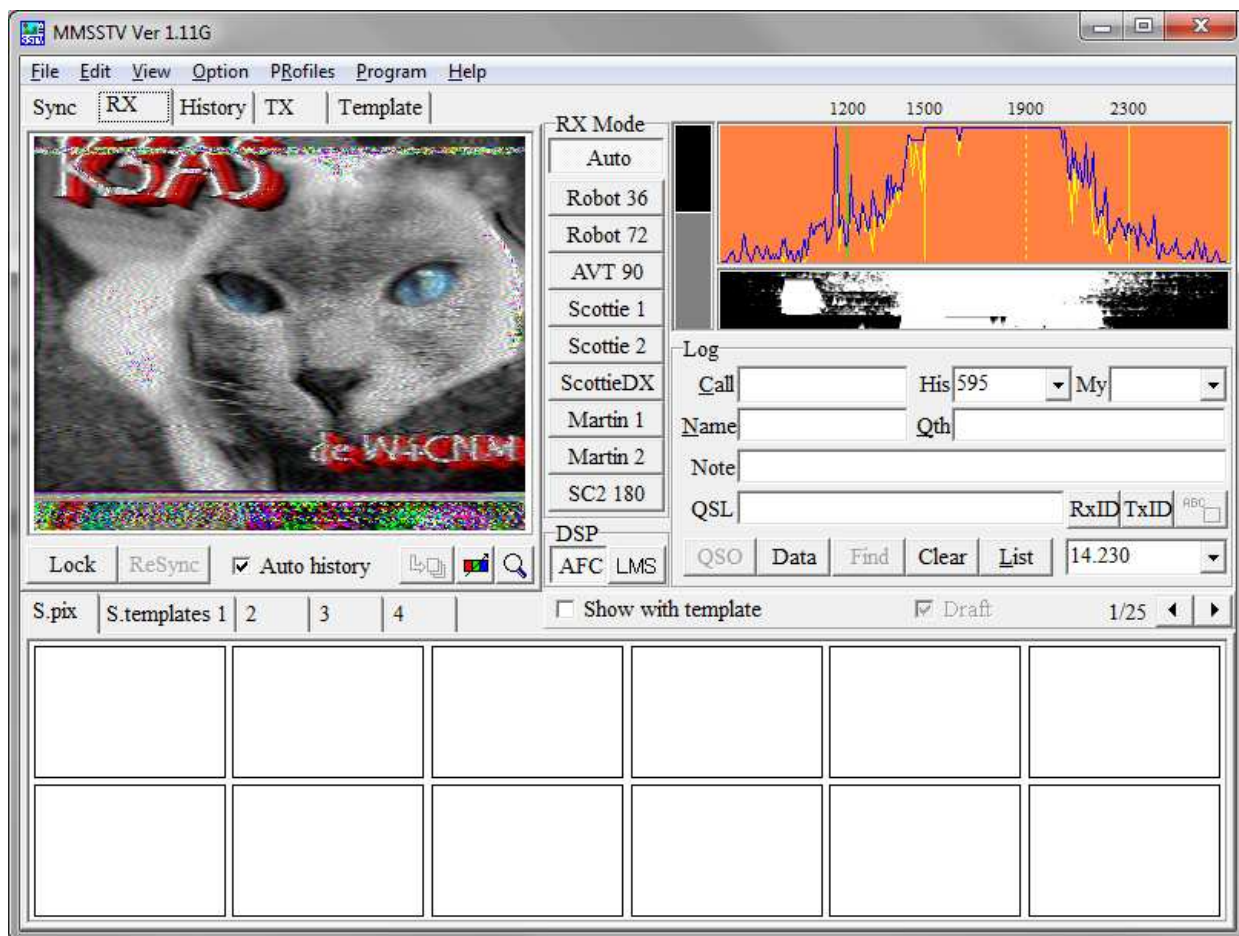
MMSSTV Ver 1.11G

File Edit View Option PRofiles Program Help

Sync RX History TX Template

K5AS

de W4CNM

Lock ReSync Auto history

RX Mode
Auto
Robot 36
Robot 72
AVT 90
Scottie 1
Scottie 2
ScottieDX
Martin 1
Martin 2
SC2 180

DSP
AFC LMS

1200 1500 1900 2300

Log
Call His 595 My
Name Qth
Note
QSL RxID TxID
QSO Data Find Clear List 14.230

S.pix S.templates 1 2 3 4

Show with template Draft 1/25